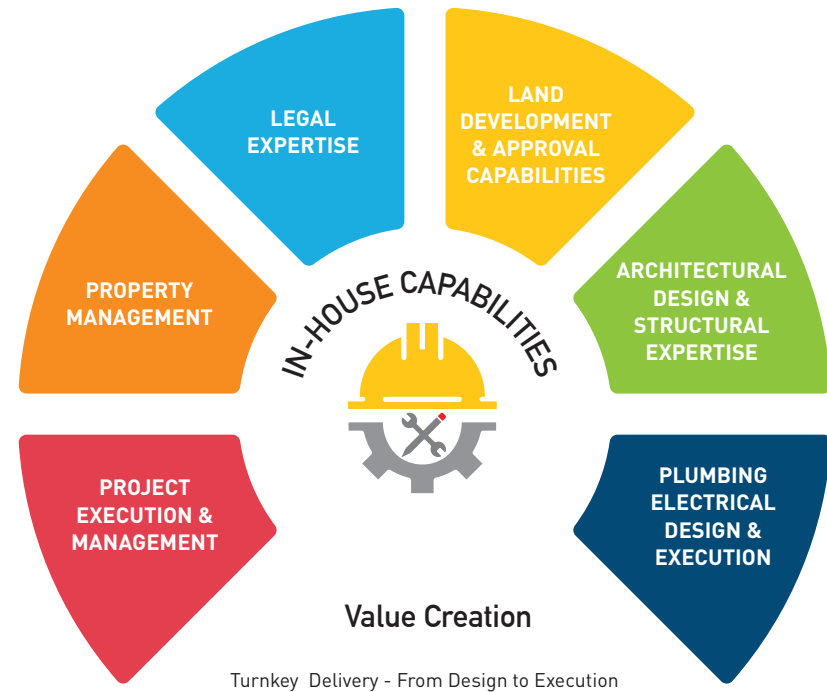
LEGAL EXPERTISE

LAND DEVELOPMENT & APPROVAL CAPABILITIES

PROPERTY MANAGEMENT

IN-HOUSE CAPABILITIES

ARCHITECTURAL DESIGN & STRUCTURAL EXPERTISE

PROJECT EXECUTION & MANAGEMENT

PLUMBING ELECTRICAL DESIGN & EXECUTION

Value Creation

Turnkey Delivery - From Design to Execution